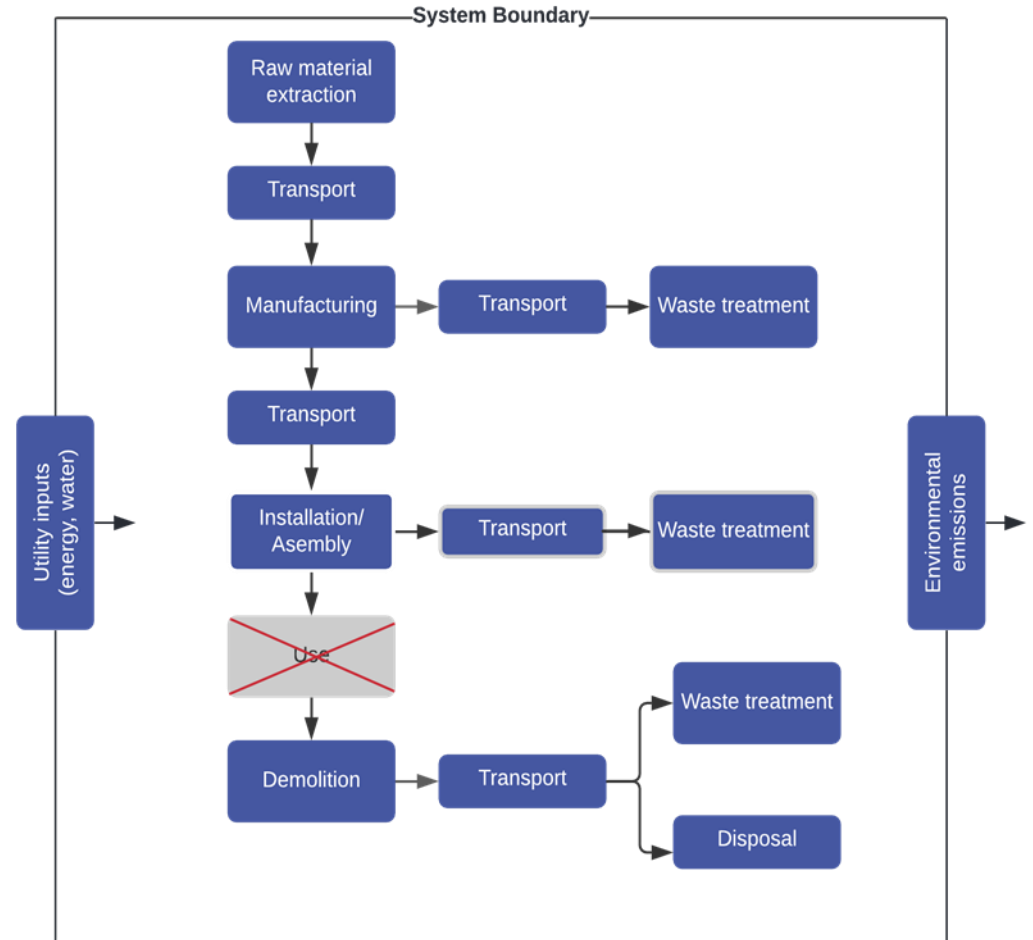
System Boundary

Utility inputs (energy, water)

Raw material extraction

Transport

Manufacturing

Transport

Waste treatment

Transport

Installation/ Asembly

Transport

Waste treatment

Use

Demolition

Transport

Waste treatment

Disposal

Environmental emissions